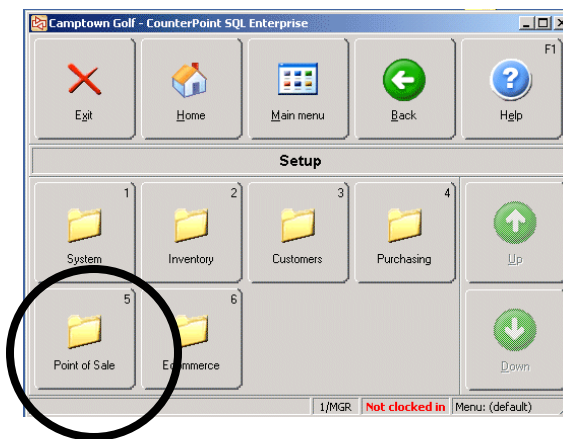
Camptown Golf - CounterPoint SQL Enterprise

Exit

Home

Main menu

Back

F1
Help

Setup

1
System

2
Inventory

3
Customers

4
Purchasing

Up

5
Point of Sale

6
Ecommerce

Down

1/MGR
Not clocked in
Menu: (default)